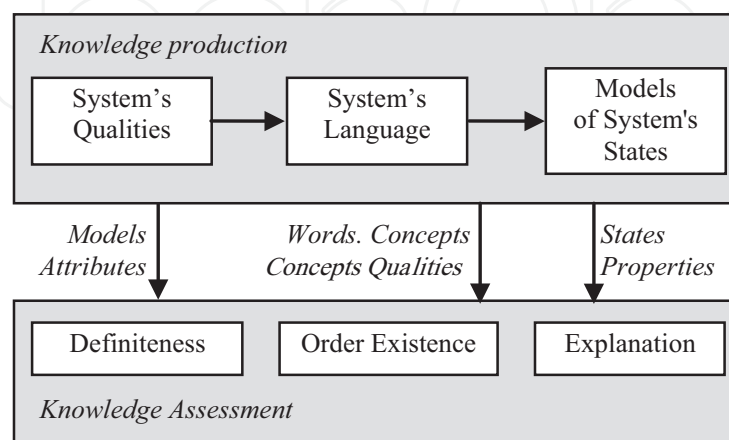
Knowledge production

System's Qualities

System's Language

Models of System's States

Models Attributes

Words. Concepts Concepts Qualities

States Properties

Definiteness

Order Existence

Explanation

Knowledge Assessment